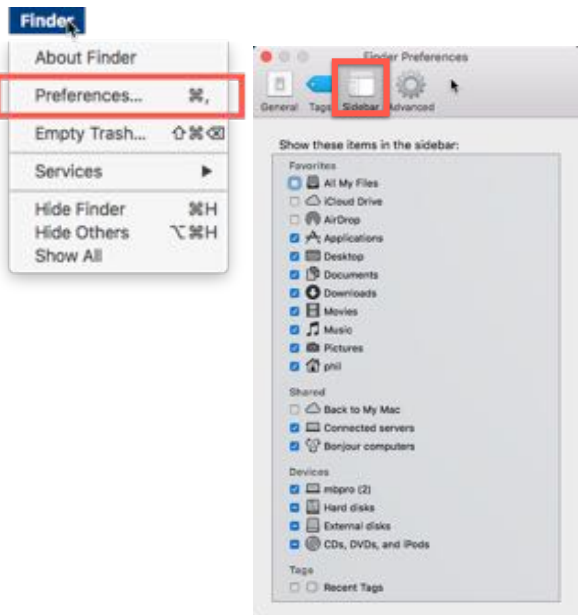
Finder

About Finder

Preferences... ⌘,

Empty Trash... ⇧⌘⌫

Services ▶

Hide Finder ⌘H
Hide Others ⌥⌘H
Show All

Finder Preferences

General Tags Sidebar Advanced

Show these items in the sidebar:

Favorites
All My Files
iCloud Drive
AirDrop
Applications
Desktop
Documents
Downloads
Movies
Music
Pictures
phil

Shared
Back to My Mac
Connected servers
Bonjour computers

Devices
mbpro (2)
Hard disks
External disks
CDs, DVDs, and iPods

Tags
Recent Tags